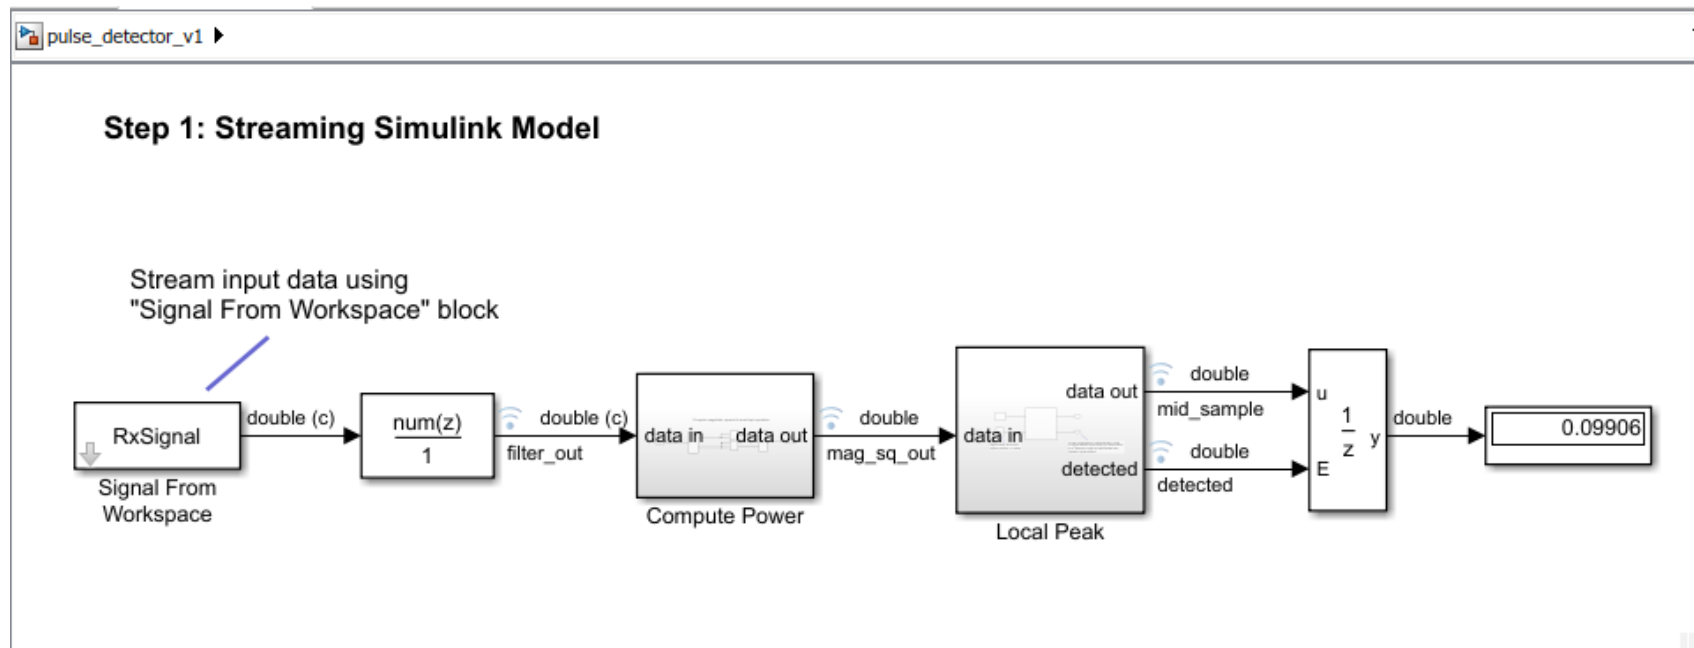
pulse_detector_v1

Step 1: Streaming Simulink Model

Stream input data using "Signal From Workspace" block

RxSignal

Signal From Workspace

double (c)

num(z)
1

double (c)

filter_out

data in data out

Compute Power

double

mag_sq_out

data in

data out

detected

Local Peak

double

mid_sample

double

detected

u

$\frac{1}{z}$

y

E

double

0.09906